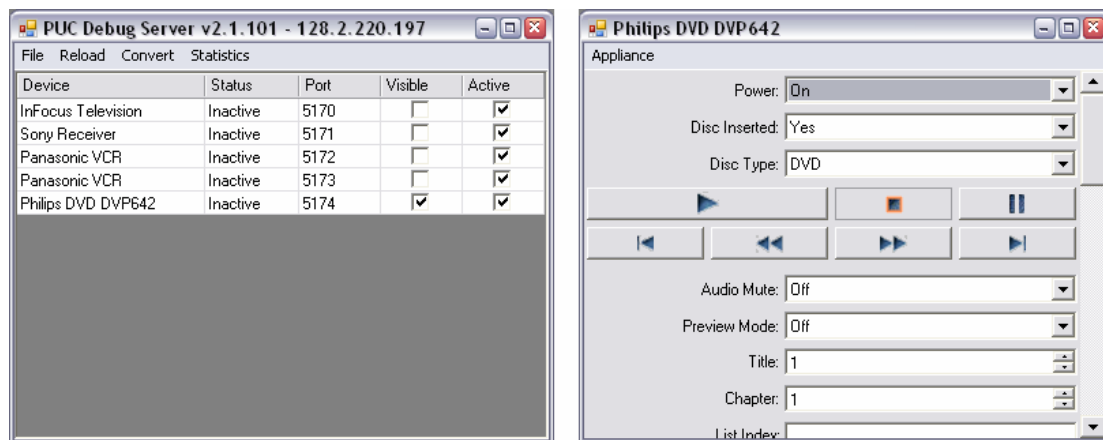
PUC Debug Server v2.1.101 - 128.2.220.197

File Reload Convert Statistics

| Device | Status | Port | Visible | Active |
|---|---|---|---|---|
| InFocus Television | Inactive | 5170 | ☐ | ☑ |
| Sony Receiver | Inactive | 5171 | ☐ | ☑ |
| Panasonic VCR | Inactive | 5172 | ☐ | ☑ |
| Panasonic VCR | Inactive | 5173 | ☐ | ☑ |
| Philips DVD DVP642 | Inactive | 5174 | ☑ | ☑ |

Philips DVD DVP642

Appliance

Power: On

Disc Inserted: Yes

Disc Type: DVD

Audio Mute: Off

Preview Mode: Off

Title: 1

Chapter: 1

List Index: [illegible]